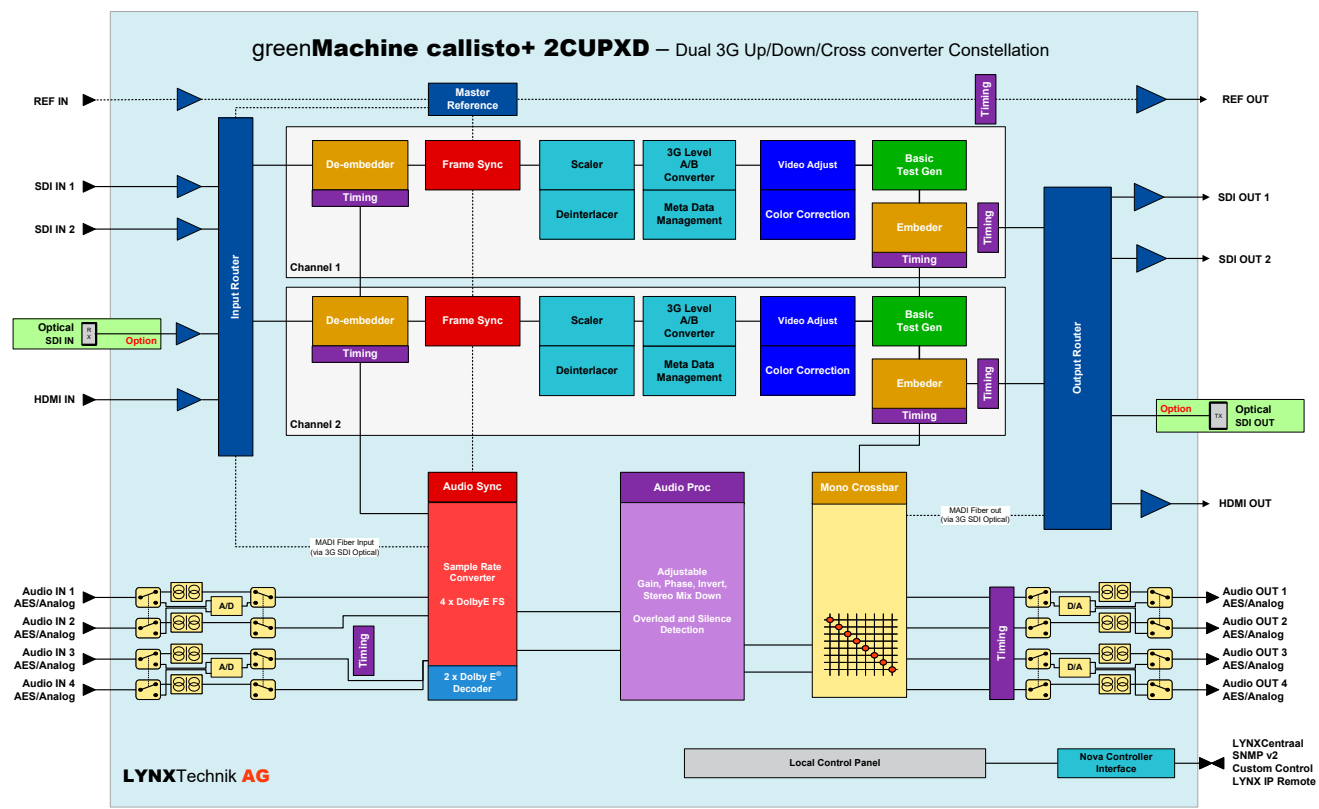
greenMachine callisto+ 2CUPXD – Dual 3G Up/Down/Cross converter Constellation

REF IN

Master Reference

Timing

REF OUT

SDI IN 1

SDI IN 2

Optical SDI IN

RX

Option

HDMI IN

Input Router

De-embedder

Timing

Frame Sync

Scaler

Deinterlacer

3G Level A/B Converter

Meta Data Management

Video Adjust

Color Correction

Basic Test Gen

Embeder

Timing

Timing

Channel 1

De-embedder

Timing

Frame Sync

Scaler

Deinterlacer

3G Level A/B Converter

Meta Data Management

Video Adjust

Color Correction

Basic Test Gen

Embeder

Timing

Timing

Channel 2

Output Router

SDI OUT 1

SDI OUT 2

Option

TX

Optical SDI OUT

HDMI OUT

MADI Fiber out (via 3G SDI Optical)

MADI Fiber Input (via 3G SDI Optical)

Audio Sync

Sample Rate Converter

4 x DolbyE FS

2 x Dolby E® Decoder

Audio Proc

Adjustable Gain, Phase, Invert, Stereo Mix Down

Overload and Silence Detection

Mono Crossbar

Audio IN 1 AES/Analog

Audio IN 2 AES/Analog

Audio IN 3 AES/Analog

Audio IN 4 AES/Analog

A/D

A/D

Timing

Timing

D/A

D/A

Audio OUT 1 AES/Analog

Audio OUT 2 AES/Analog

Audio OUT 3 AES/Analog

Audio OUT 4 AES/Analog

LYNXTechnik AG

Local Control Panel

Nova Controller Interface

LYNXCentraal
SNMP v2
Custom Control
LYNX IP Remote